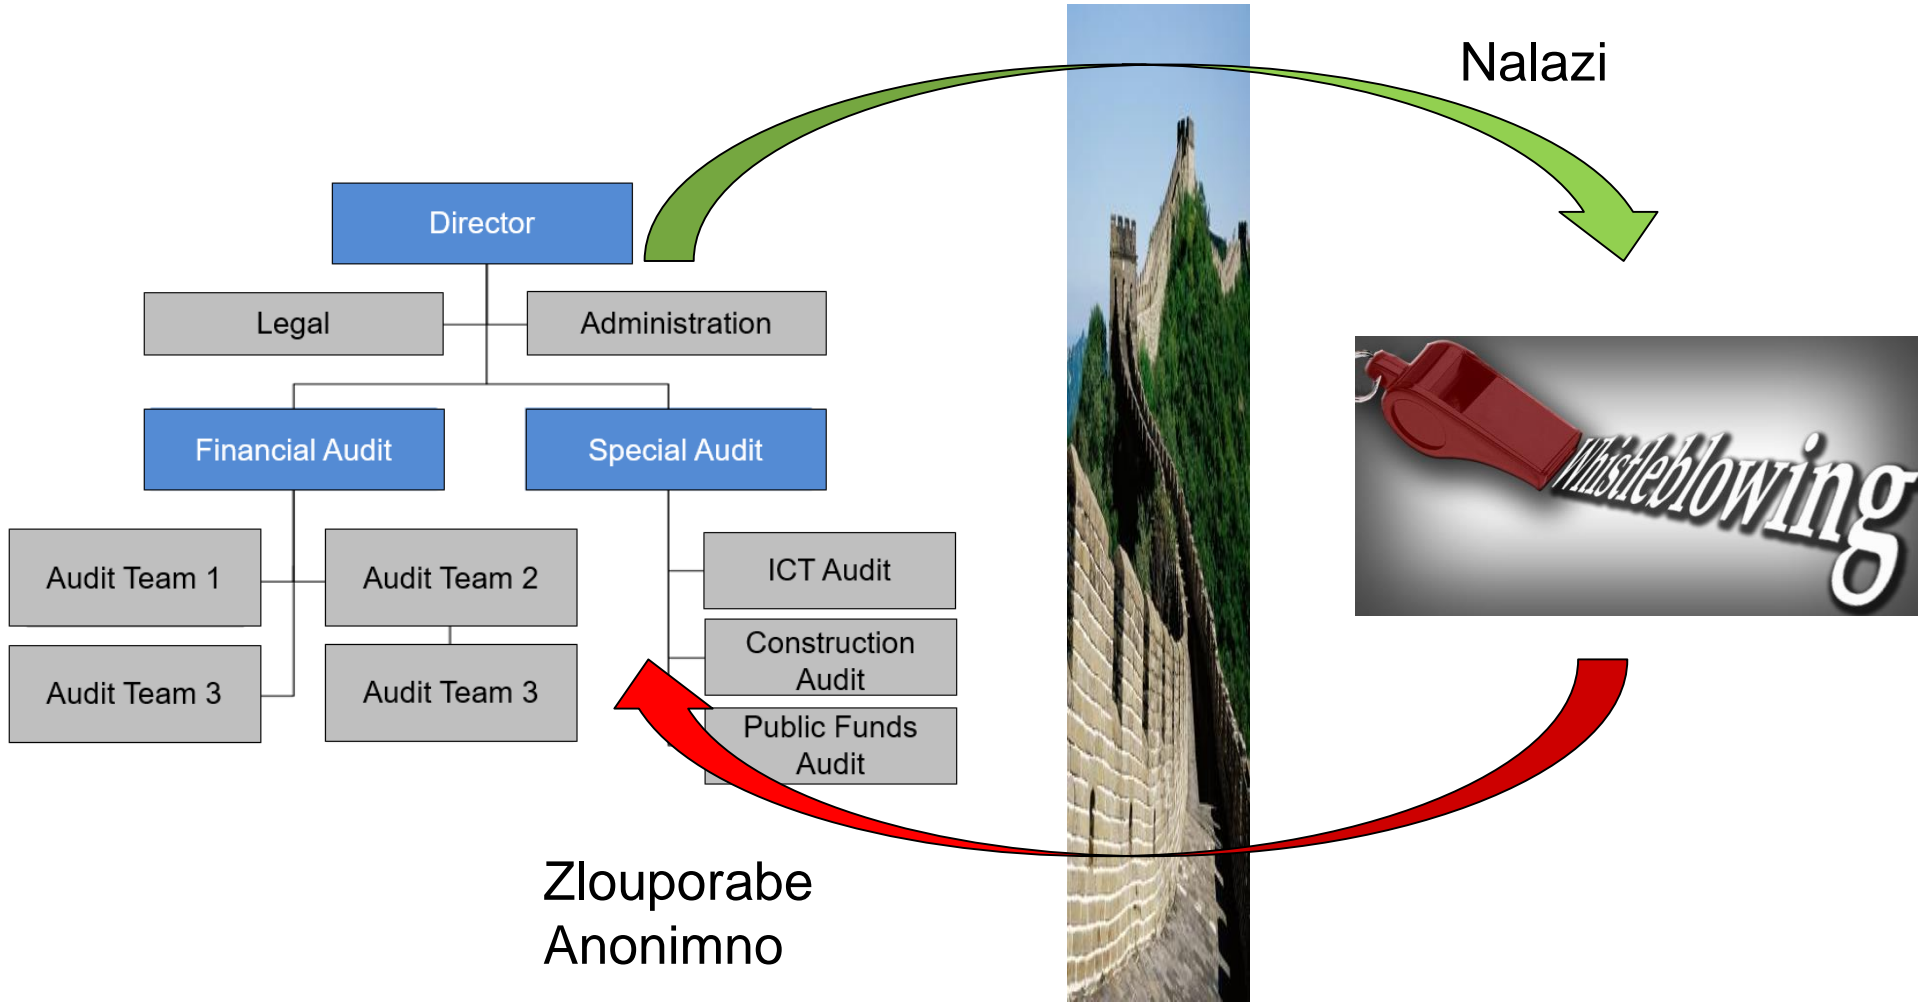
Nalazi

Director

Legal

Administration

Financial Audit

Special Audit

Audit Team 1

Audit Team 2

Audit Team 3

Audit Team 3

ICT Audit

Construction Audit

Public Funds Audit

Whistleblowing

Zlouporabe
Anonimno